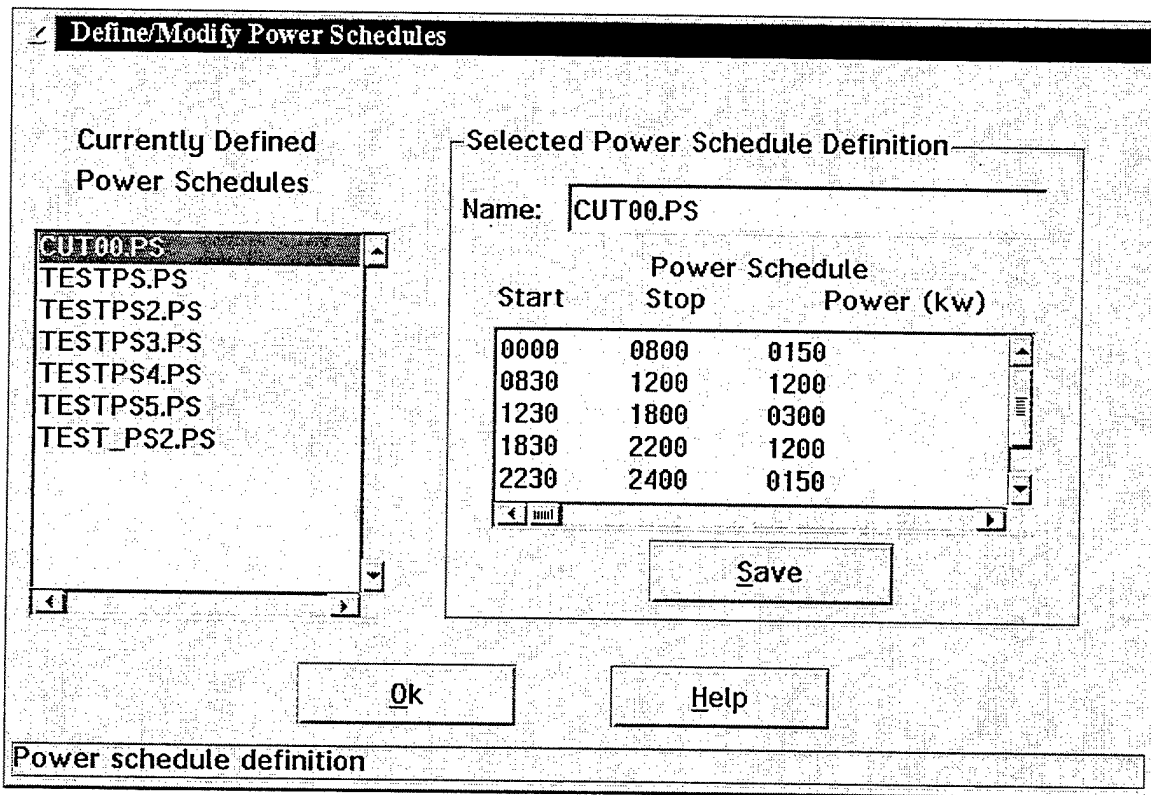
Define/Modify Power Schedules

Currently Defined Power Schedules

CUT00.PS
TESTPS.PS
TESTPS2.PS
TESTPS3.PS
TESTPS4.PS
TESTPS5.PS
TEST_PS2.PS

Selected Power Schedule Definition

Name: CUT00.PS

Power Schedule

| Start | Stop | Power (kw) |
|---|---|---|
| 0000 | 0800 | 0150 |
| 0830 | 1200 | 1200 |
| 1230 | 1800 | 0300 |
| 1830 | 2200 | 1200 |
| 2230 | 2400 | 0150 |

Save

Ok

Help

Power schedule definition